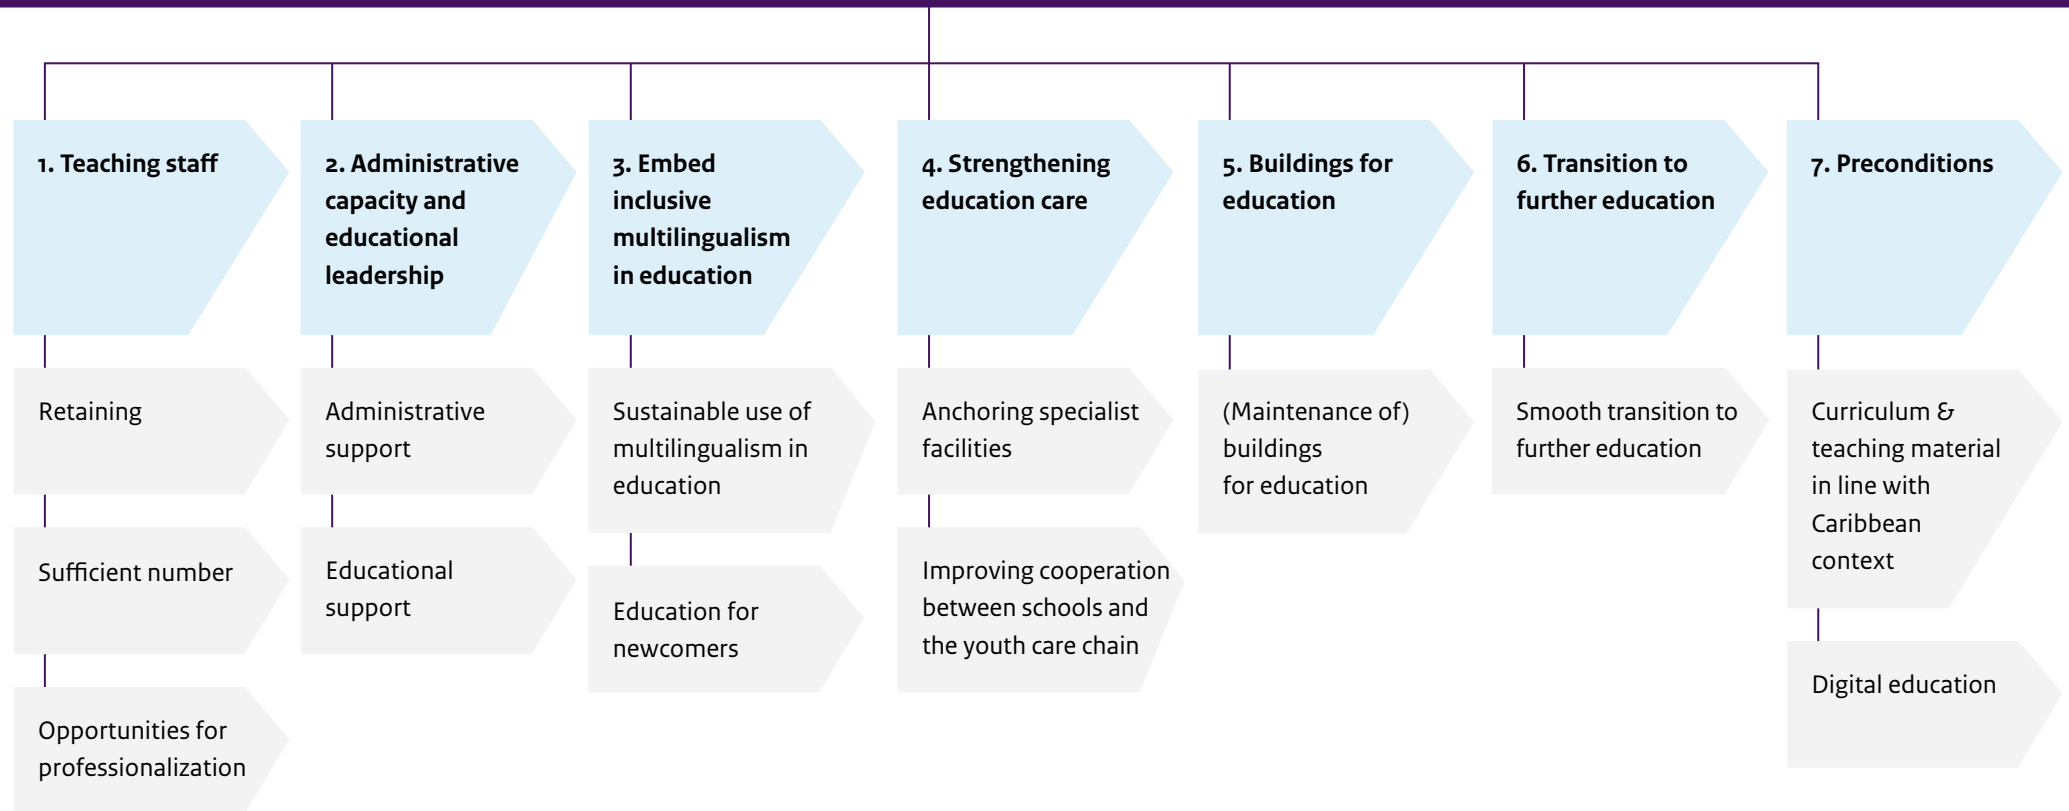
1. Teaching staff

Retaining

Sufficient number

Opportunities for professionalization

2. Administrative capacity and educational leadership

Administrative support

Educational support

3. Embed inclusive multilingualism in education

Sustainable use of multilingualism in education

Education for newcomers

4. Strengthening education care

Anchoring specialist facilities

Improving cooperation between schools and the youth care chain

5. Buildings for education

(Maintenance of) buildings for education

6. Transition to further education

Smooth transition to further education

7. Preconditions

Curriculum & teaching material in line with Caribbean context

Digital education